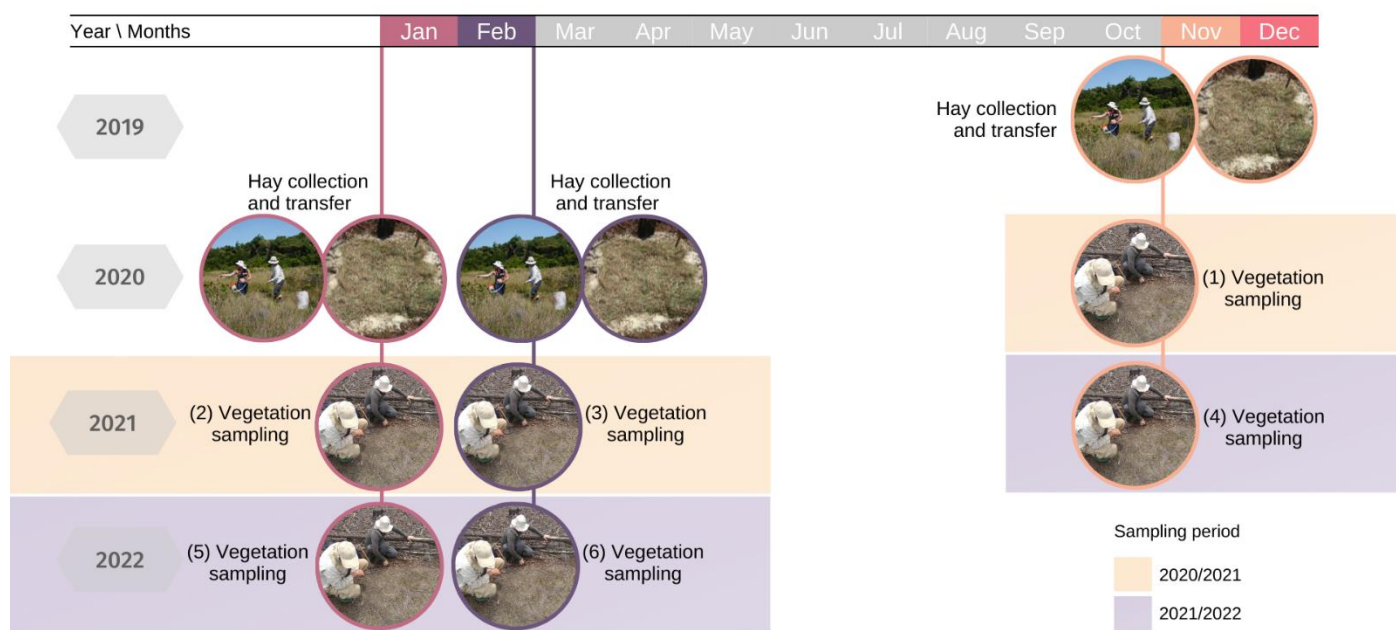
| Year \ Months | Jan | Feb | Mar | Apr | May | Jun | Jul | Aug | Sep | Oct | Nov | Dec |
|---|---|---|---|---|---|---|---|---|---|---|---|---|

2019

Hay collection and transfer

Hay collection and transfer

Hay collection and transfer

2020

(1) Vegetation sampling

2021

(2) Vegetation sampling

(3) Vegetation sampling

(4) Vegetation sampling

2022

(5) Vegetation sampling

(6) Vegetation sampling

Sampling period

2020/2021

2021/2022